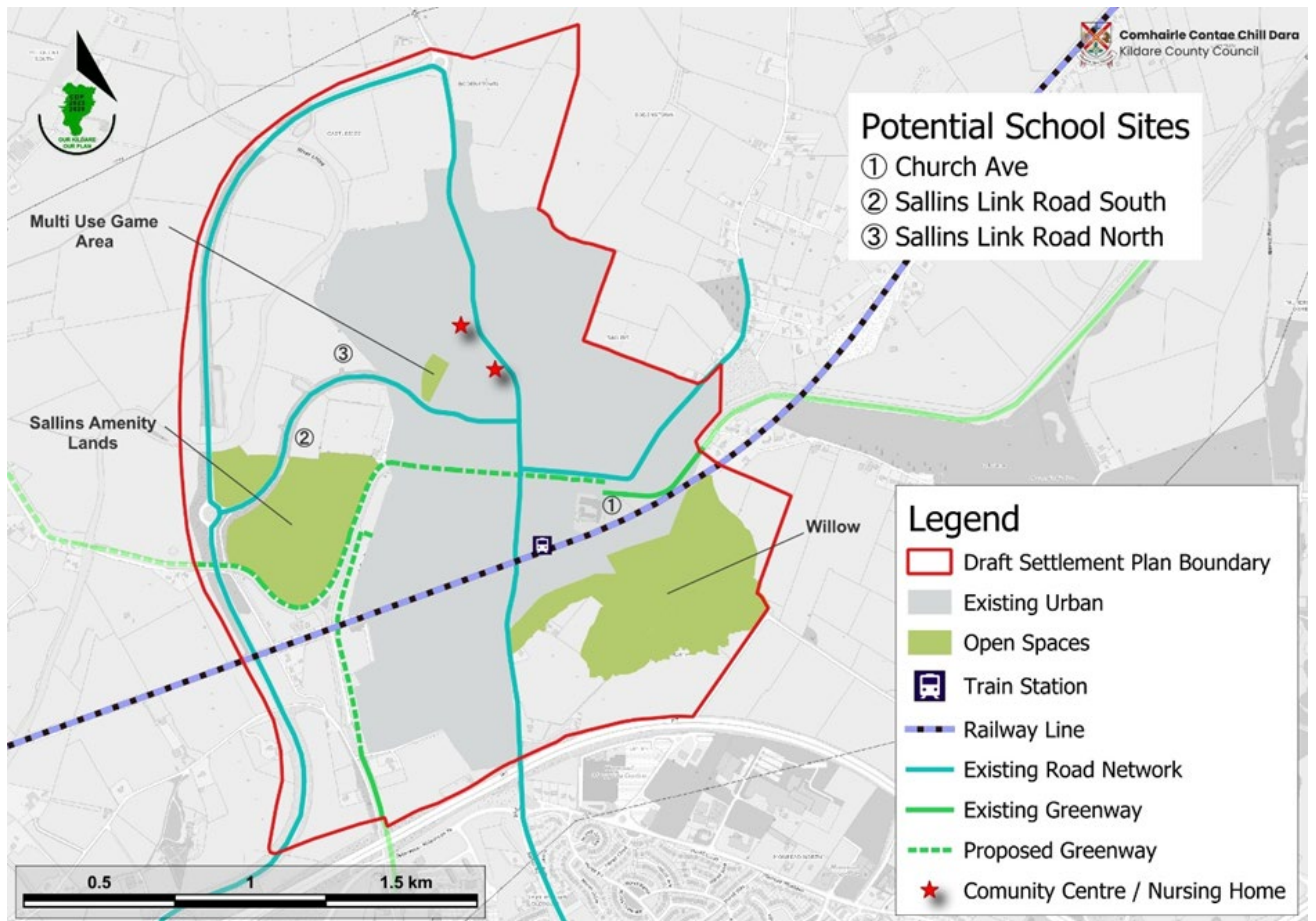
Comhairle Contae Chill Dara
Kildare County Council

OUR KILDARE OUR PLAN

Potential School Sites
① Church Ave
② Sallins Link Road South
③ Sallins Link Road North

Multi Use Game Area

Sallins Amenity Lands

③

②

①

Willow

Legend
Draft Settlement Plan Boundary
Existing Urban
Open Spaces
Train Station
Railway Line
Existing Road Network
Existing Greenway
Proposed Greenway
Comunity Centre / Nursing Home

0.5
1
1.5 km